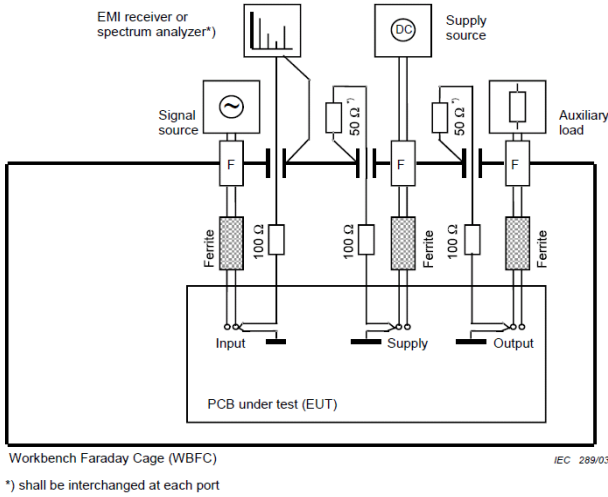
EMI receiver or spectrum analyzer*)

DC

Supply source

Signal source

Auxiliary load

$50\ \Omega^{*)}$

$50\ \Omega^{*)}$

F

F

F

Ferrite

$100\ \Omega$

$100\ \Omega$

Ferrite

$100\ \Omega$

Ferrite

Input

Supply

Output

PCB under test (EUT)

Workbench Faraday Cage (WBFC)

IEC 289/03

*) shall be interchanged at each port